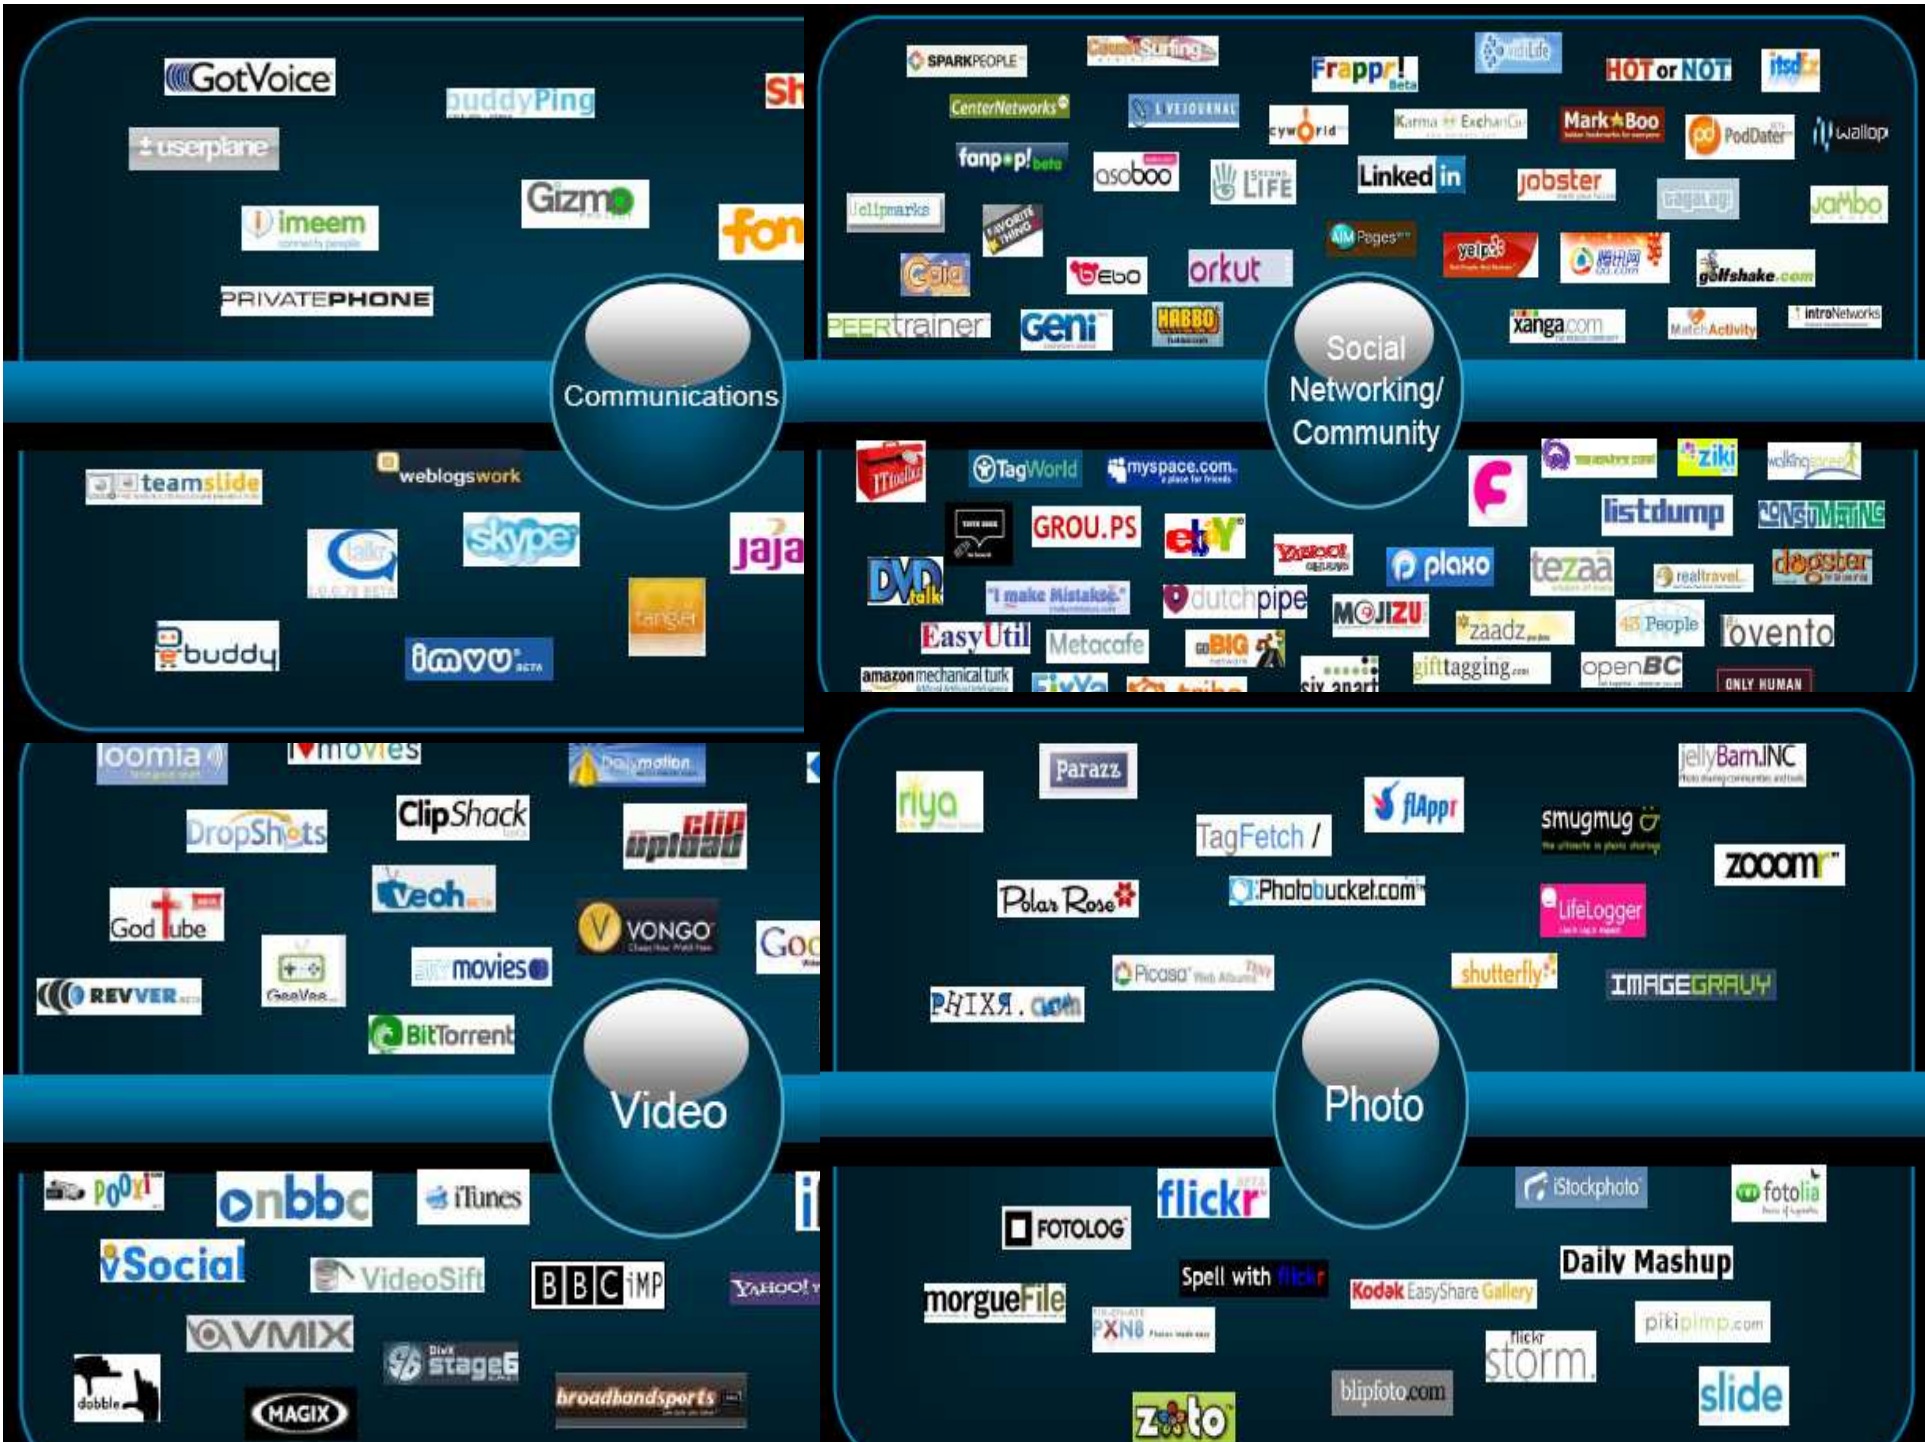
GotVoice
buddyPing
Sh
userplane
Gizmo
imeem
fon
PRIVATEPHONE
Communications
teamslide
weblogswork
talk
skype
jaja
tangler
buddy
imvu

SPARKPEOPLE
CouchSurfing
Frappr!
HOT or NOT
itsdfz
CenterNetworks
LiveJournal
cyworld
Karma ExchanGe
Mark Boo
PodDater
wallop
fanpop! beta
asoboo
Second Life
LinkedIn
jobster
Jambo
Jellymarks
Favorite Thing
AIM Pages
yelp
golfshake.com
Gaia
bebo
orkut
PEERtrainer
Geni
HABBO
xanga.com
MatchActivity
introNetworks
Social Networking/ Community
ITtoolbox
TagWorld
myspace.com a place for friends
ziki
walkingspree
listdump
CONSUMATING
GROU.PS
ebay
YAHOO! GROUPS
plaxo
tezaa
realtravel
dogster
DVD talk
"I make Mistakes"
dutchpipe
MOJIZU
zaadz
43 People
ovento
EasyUtil
Metacafe
BIG
gifttagging
openBC
amazon mechanical turk
FixYa
tribe
six apart
ONLY HUMAN

loomia
movies
Dailymotion
DropShots
ClipShack
clip upload
GodTube
veoh
VONGO
Goo
REVVER
GeeVee
movies
BitTorrent
Video
PodXt
bbc
iTunes
Social
VideoSift
BBC iMP
YAHOO!
VMIX
DivX Stage6
dabble
MAGIX
broadbandsports

riya
Parazz
jellyBam.INC
flAppr
smugmug
TagFetch
zooomr
Polar Rose
Photobucket.com
LifeLogger
Picasa Web Albums
shutterfly
IMAGEGRAVY
PHIXR.com
Photo
flickr
iStockphoto
fotolia
FOTOLOG
Spell with flickr
Daily Mashup
morgueFile
Kodak EasyShare Gallery
PXN8
flickr storm
pikipimp.com
blipfoto.com
slide
zooto